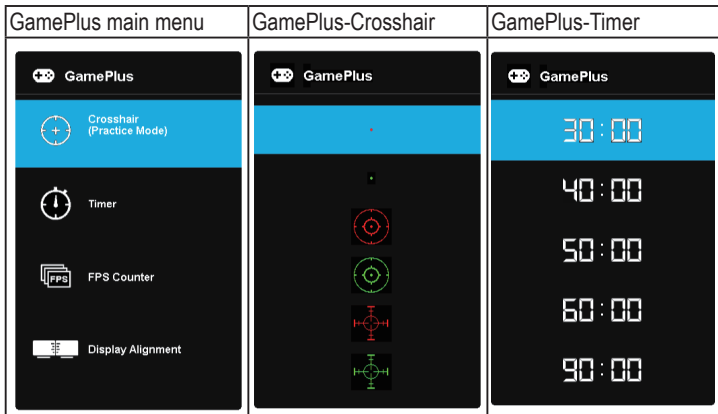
| GamePlus main menu | GamePlus-Crosshair | GamePlus-Timer |
|---|---|---|
| GamePlus<br>Crosshair (Practice Mode)<br>Timer<br>FPS Counter<br>Display Alignment | GamePlus | GamePlus<br>30:00<br>40:00<br>50:00<br>60:00<br>90:00 |